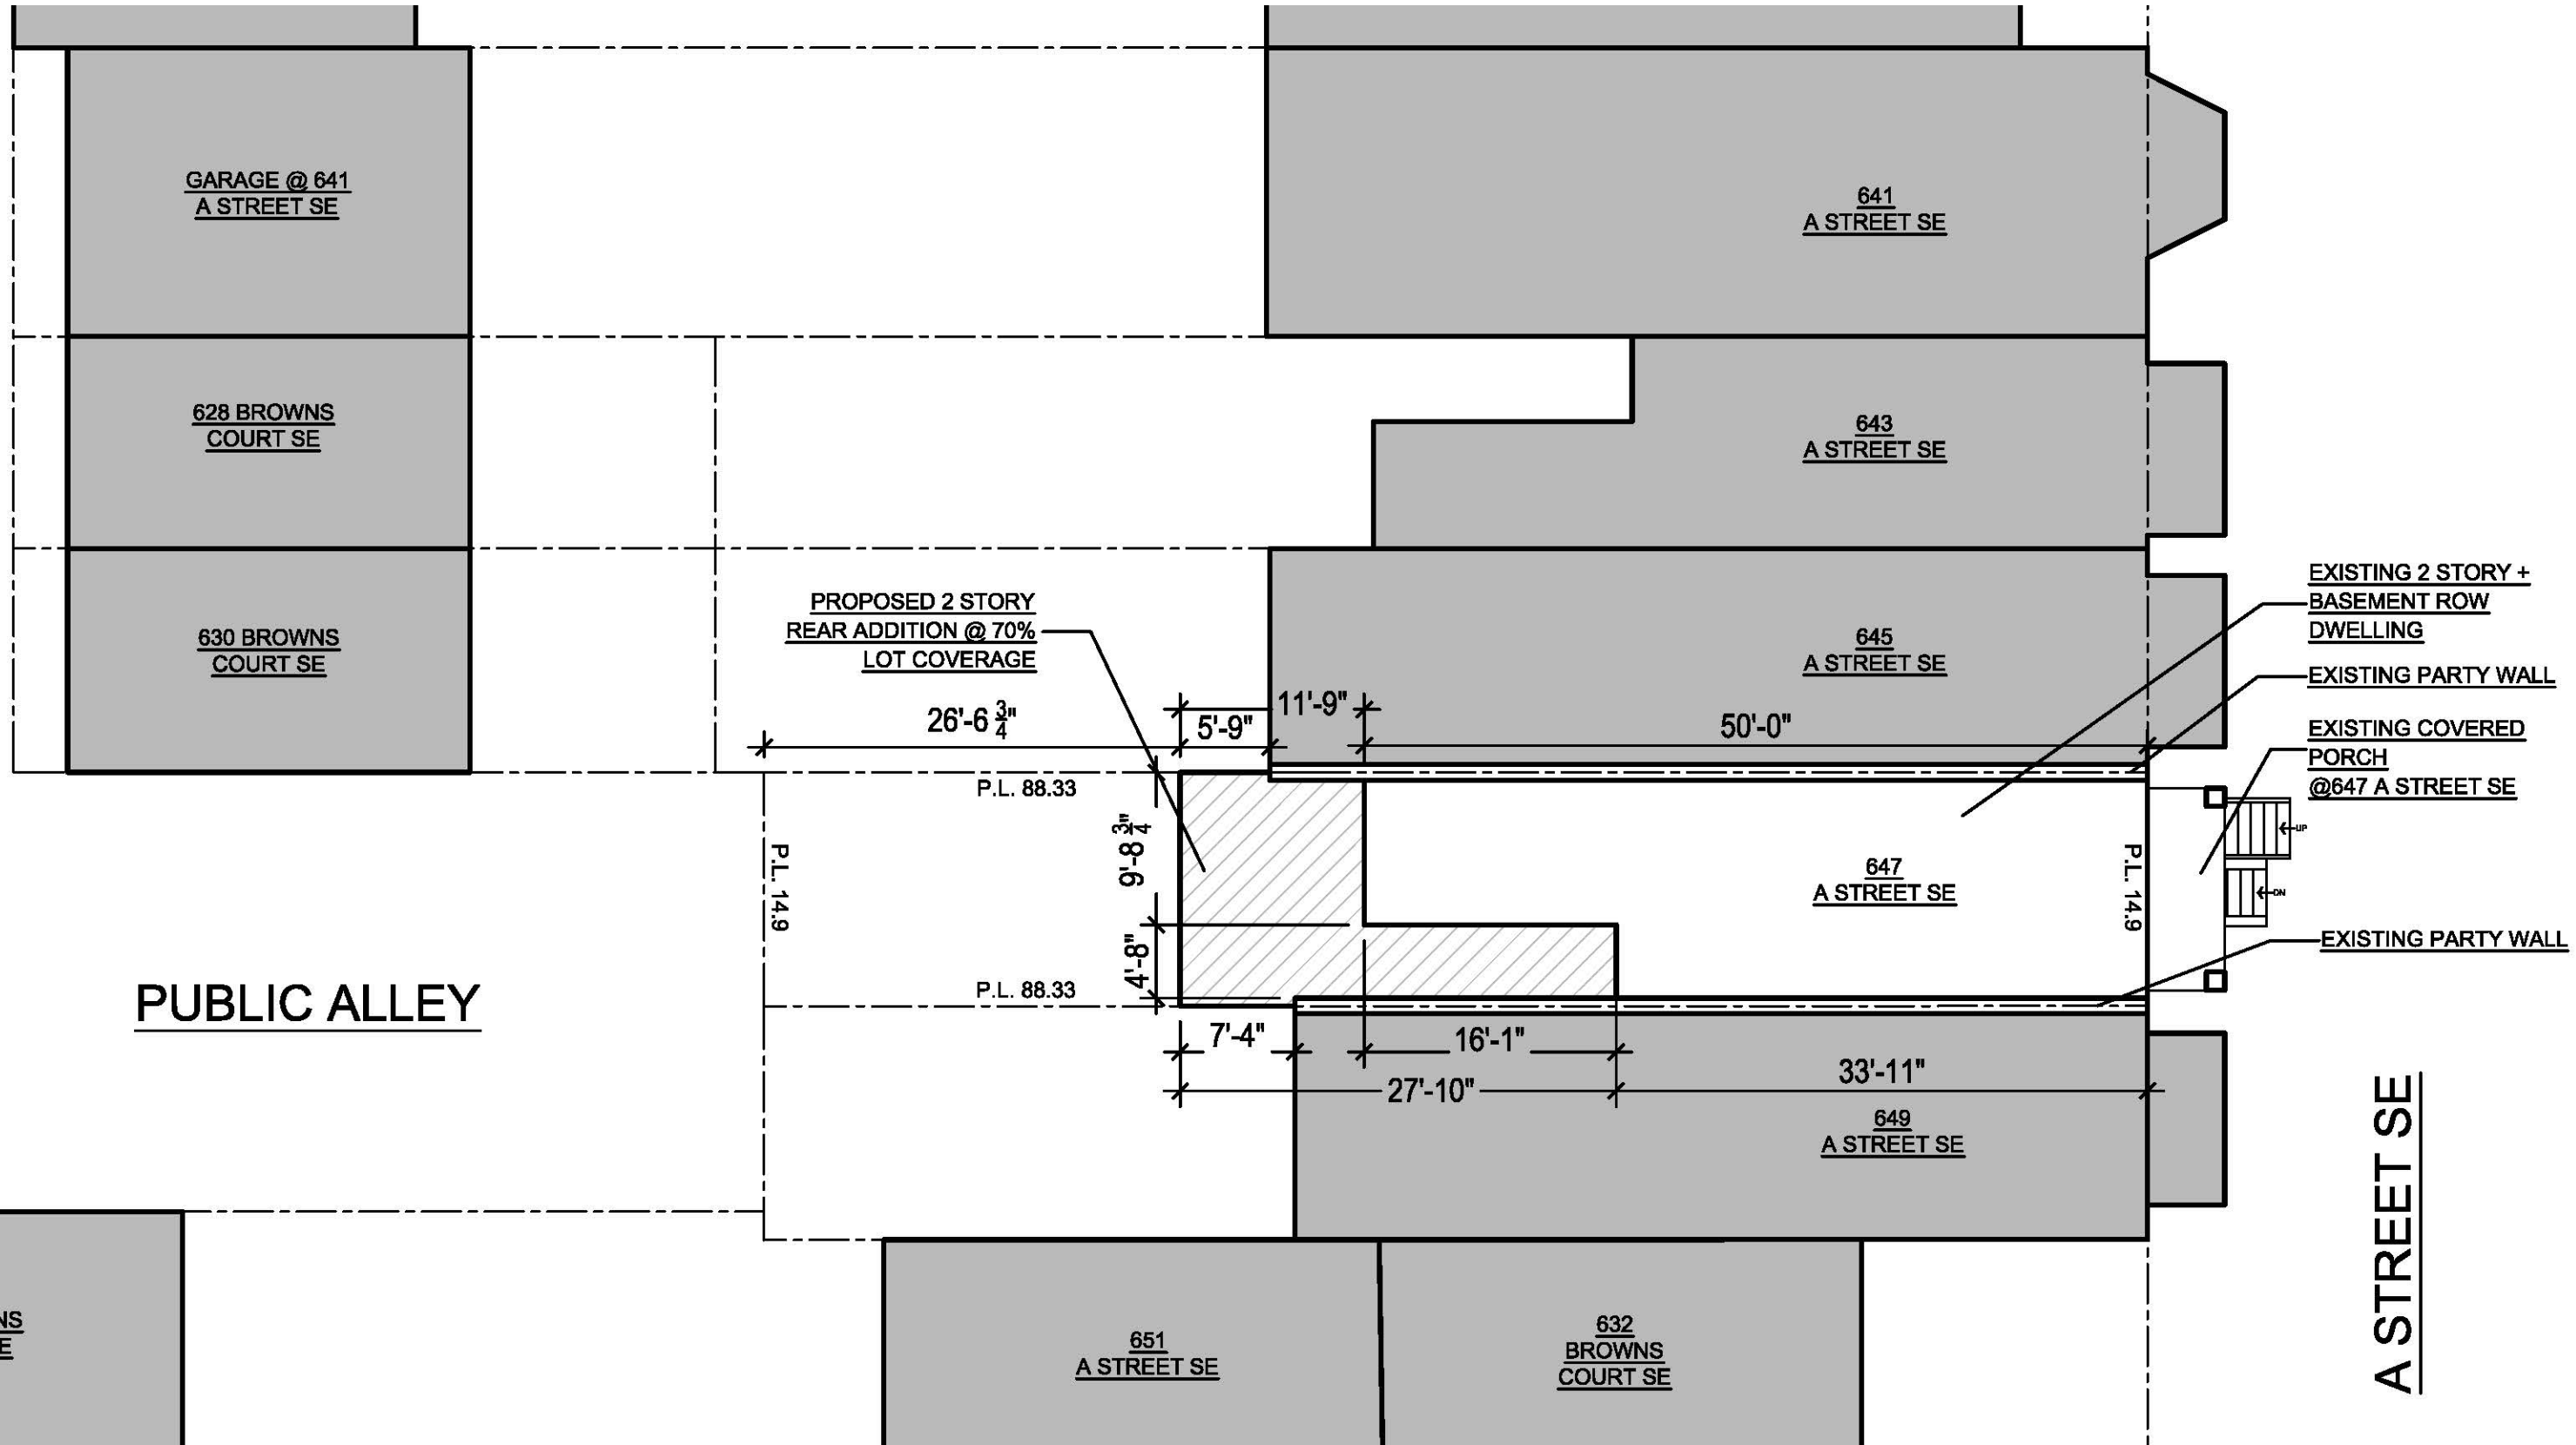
GARAGE @ 641 A STREET SE

641 A STREET SE

628 BROWNS COURT SE

643 A STREET SE

630 BROWNS COURT SE

PROPOSED 2 STORY REAR ADDITION @ 70% LOT COVERAGE

645 A STREET SE

EXISTING 2 STORY + BASEMENT ROW DWELLING

EXISTING PARTY WALL

EXISTING COVERED PORCH @647 A STREET SE

$26'-6\frac{3}{4}"$

5'-9"

11'-9"

50'-0"

P.L. 88.33

$9'-8\frac{3}{4}"$

P.L. 14.9

647 A STREET SE

P.L. 14.9

UP

DN

EXISTING PARTY WALL

4'-8"

P.L. 88.33

PUBLIC ALLEY

7'-4"

16'-1"

27'-10"

33'-11"

649 A STREET SE

A STREET SE

NS
E

651 A STREET SE

632 BROWNS COURT SE